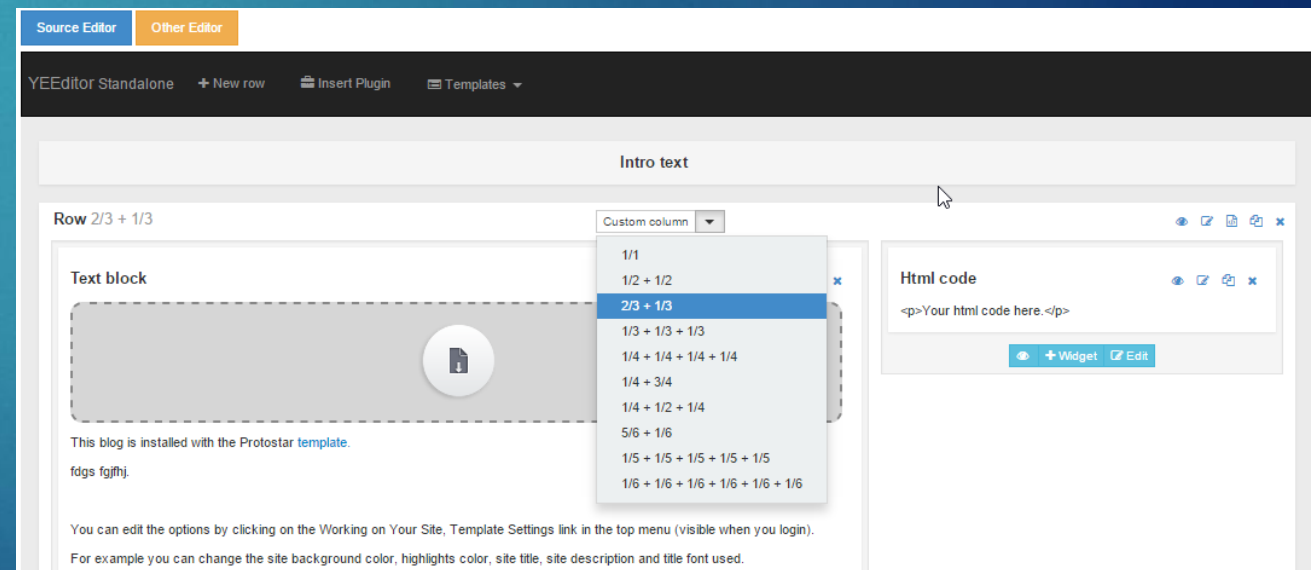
Source Editor
Other Editor

YEEditor Standalone
New row
Insert Plugin
Templates

Intro text

Row 2/3 + 1/3
Custom column
1/1
1/2 + 1/2
2/3 + 1/3
1/3 + 1/3 + 1/3
1/4 + 1/4 + 1/4 + 1/4
1/4 + 3/4
1/4 + 1/2 + 1/4
5/6 + 1/6
1/5 + 1/5 + 1/5 + 1/5 + 1/5
1/6 + 1/6 + 1/6 + 1/6 + 1/6 + 1/6

Text block

This blog is installed with the Protostar template.

fdgs fgjfhj.

You can edit the options by clicking on the Working on Your Site, Template Settings link in the top menu (visible when you login).

For example you can change the site background color, highlights color, site title, site description and title font used.

Html code
<p>Your html code here.</p>
Widget
Edit